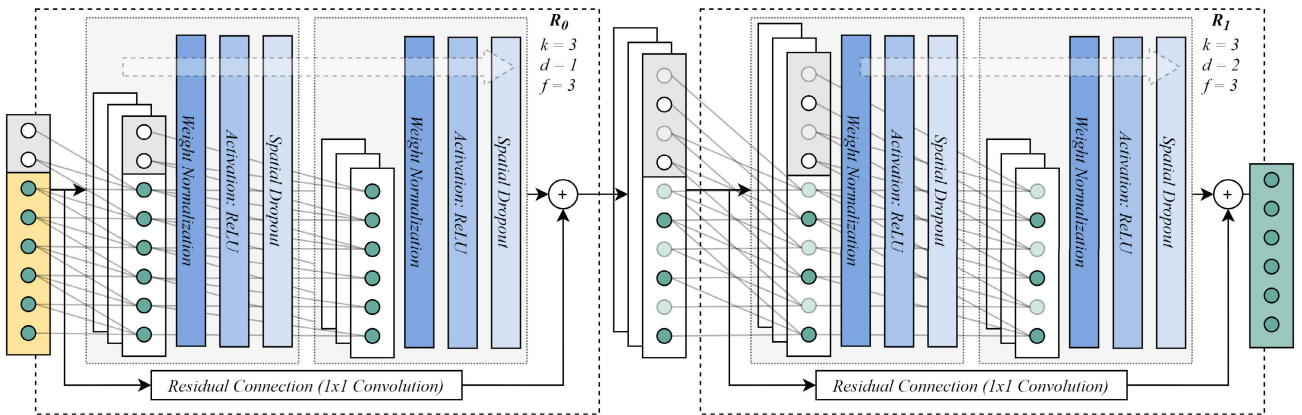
$R_0$
$k = 3$
$d = 1$
$f = 3$

Weight Normalization
Activation: ReLU
Spatial Dropout
Weight Normalization
Activation: ReLU
Spatial Dropout

+

Residual Connection (1x1 Convolution)

$R_1$
$k = 3$
$d = 2$
$f = 3$

Weight Normalization
Activation: ReLU
Spatial Dropout
Weight Normalization
Activation: ReLU
Spatial Dropout

+

Residual Connection (1x1 Convolution)